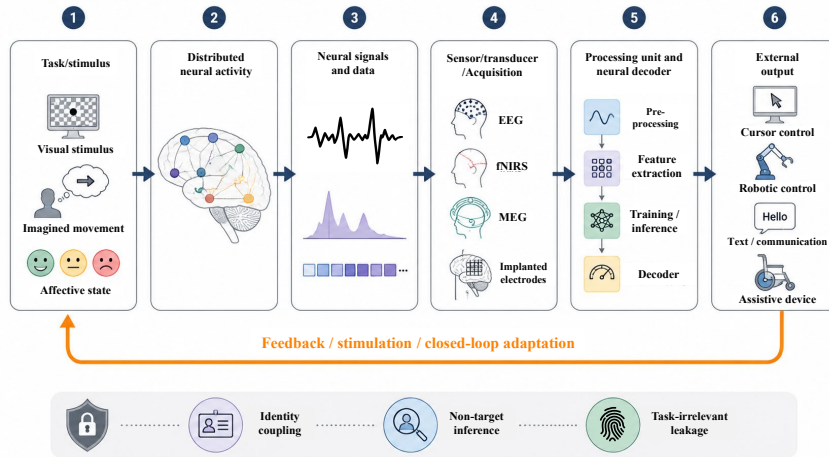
1
Task/stimulus
Visual stimulus
Imagined movement
Affective state

2
Distributed neural activity

3
Neural signals and data

4
Sensor/transducer /Acquisition
EEG
fNIRS
MEG
Implanted electrodes

5
Processing unit and neural decoder
Pre-processing
Feature extraction
Training / inference
Decoder

6
External output
Cursor control
Robotic control
Hello
Text / communication
Assistive device

Feedback / stimulation / closed-loop adaptation

Identity coupling
Non-target inference
Task-irrelevant leakage